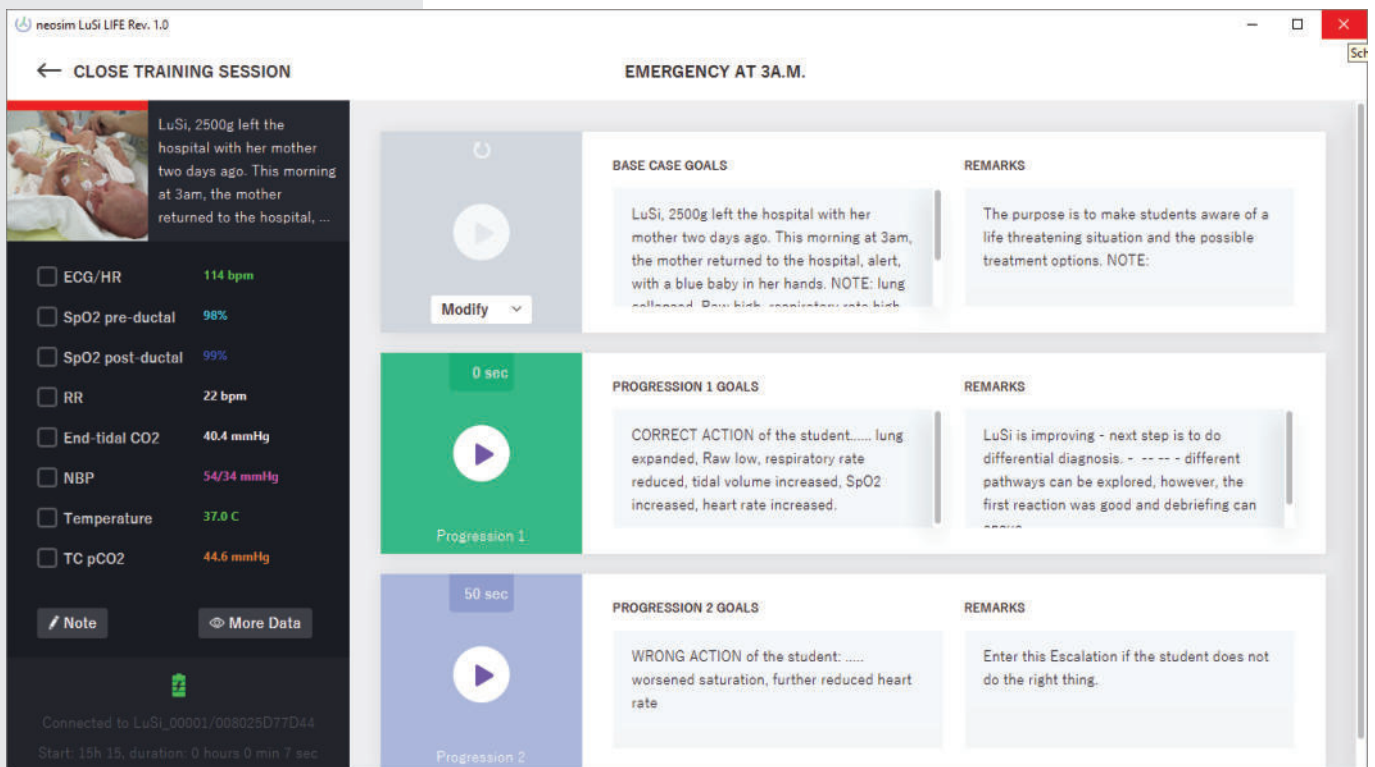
neosim LuSi LIFE Rev. 1.0

Sch

← CLOSE TRAINING SESSION

EMERGENCY AT 3A.M.

LuSi, 2500g left the hospital with her mother two days ago. This morning at 3am, the mother returned to the hospital, ...

ECG/HR 114 bpm

SpO2 pre-ductal 98%

SpO2 post-ductal 99%

RR 22 bpm

End-tidal CO2 40.4 mmHg

NBP 54/34 mmHg

Temperature 37.0 C

TC pCO2 44.6 mmHg

Note

More Data

Connected to LuSi_00001/008025D77D44

Start: 15h 15, duration: 0 hours 0 min 7 sec

Modify

BASE CASE GOALS

LuSi, 2500g left the hospital with her mother two days ago. This morning at 3am, the mother returned to the hospital, alert, with a blue baby in her hands. NOTE: lung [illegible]

REMARKS

The purpose is to make students aware of a life threatening situation and the possible treatment options. NOTE:

0 sec

Progression 1

PROGRESSION 1 GOALS

CORRECT ACTION of the student...... lung expanded, Raw low, respiratory rate reduced, tidal volume increased, SpO2 increased, heart rate increased.

REMARKS

LuSi is improving - next step is to do differential diagnosis. - -- -- - different pathways can be explored, however, the first reaction was good and debriefing can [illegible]

50 sec

Progression 2

PROGRESSION 2 GOALS

WRONG ACTION of the student: ..... worsened saturation, further reduced heart rate

REMARKS

Enter this Escalation if the student does not do the right thing.